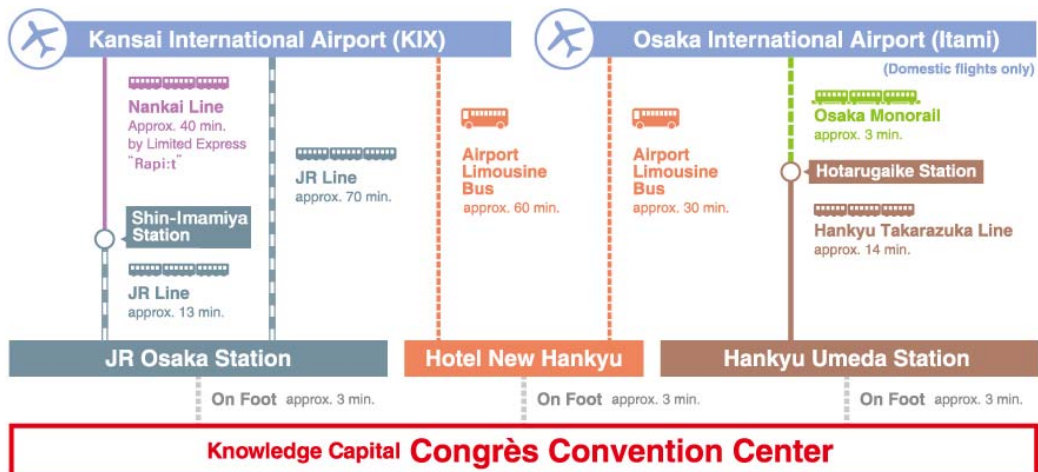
Kansai International Airport (KIX)

Osaka International Airport (Itami)

(Domestic flights only)

Nankai Line
Approx. 40 min. by Limited Express "Rapi:t"

JR Line
approx. 70 min.

Airport Limousine Bus
approx. 60 min.

Airport Limousine Bus
approx. 30 min.

Osaka Monorail
approx. 3 min.

Hotarugaike Station

Shin-Imamiya Station

Hankyu Takarazuka Line
approx. 14 min.

JR Line
approx. 13 min.

JR Osaka Station

Hotel New Hankyu

Hankyu Umeda Station

On Foot approx. 3 min.

On Foot approx. 3 min.

On Foot approx. 3 min.

Knowledge Capital Congrès Convention Center